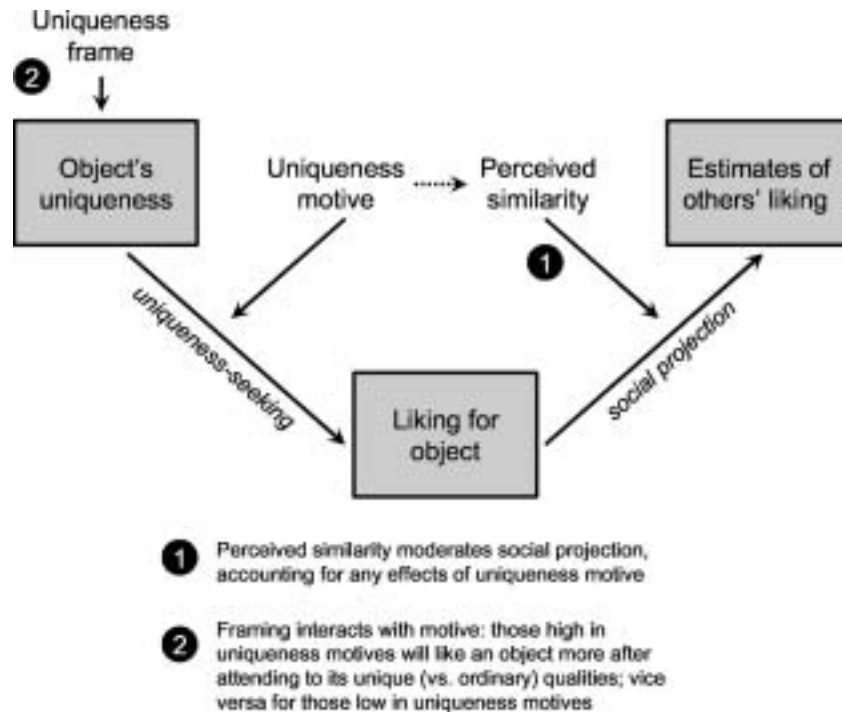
Uniqueness frame

2

Object's uniqueness

Uniqueness motive

Perceived similarity

Estimates of others' liking

1

uniqueness-seeking

social projection

Liking for object

1 Perceived similarity moderates social projection, accounting for any effects of uniqueness motive

2 Framing interacts with motive: those high in uniqueness motives will like an object more after attending to its unique (vs. ordinary) qualities; vice versa for those low in uniqueness motives